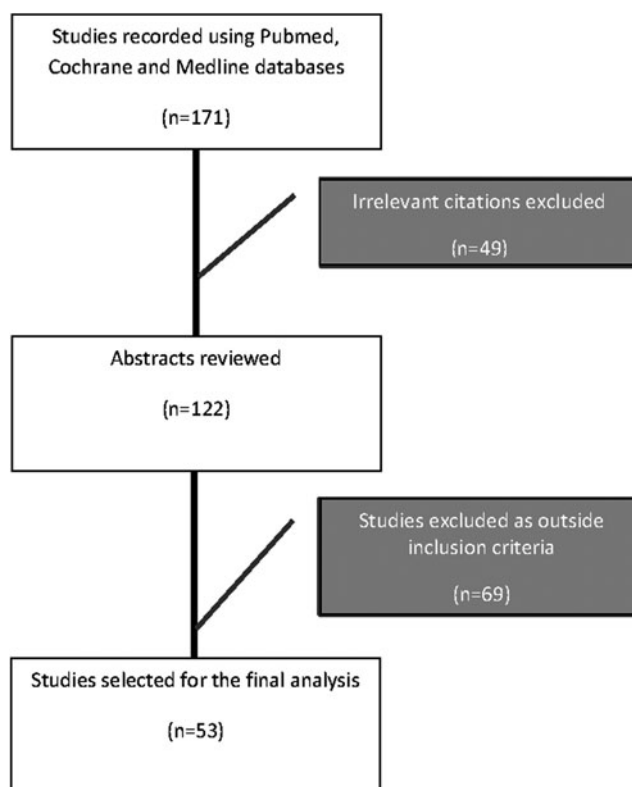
Studies recorded using Pubmed, Cochrane and Medline databases

(n=171)

Irrelevant citations excluded

(n=49)

Abstracts reviewed

(n=122)

Studies excluded as outside inclusion criteria

(n=69)

Studies selected for the final analysis

(n=53)